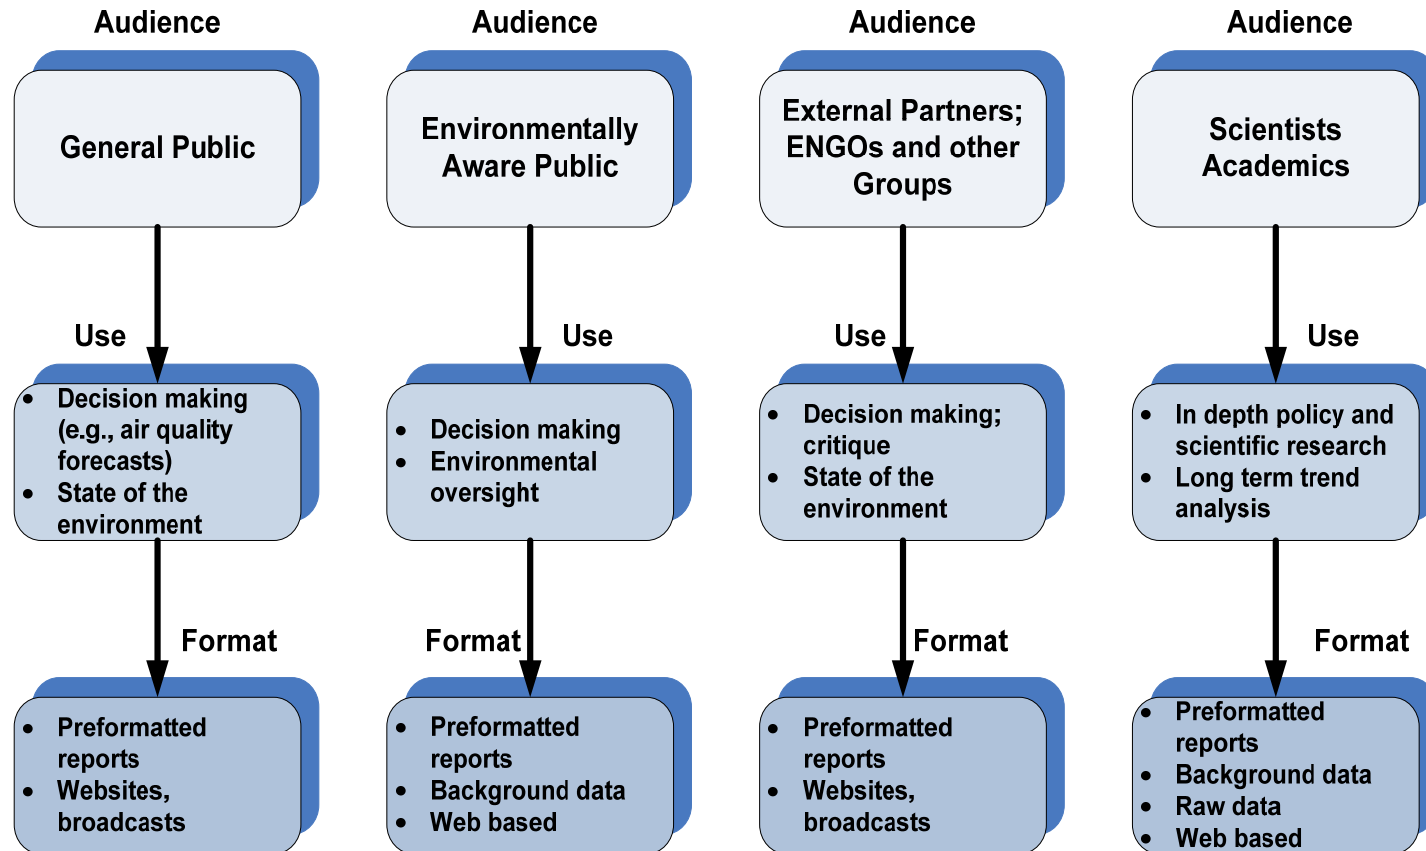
Audience

General Public

Use

- Decision making (e.g., air quality forecasts)
- State of the environment

Format

- Preformatted reports
- Websites, broadcasts

Audience

Environmentally Aware Public

Use

- Decision making
- Environmental oversight

Format

- Preformatted reports
- Background data
- Web based

Audience

External Partners; ENGOs and other Groups

Use

- Decision making; critique
- State of the environment

Format

- Preformatted reports
- Websites, broadcasts

Audience

Scientists Academics

Use

- In depth policy and scientific research
- Long term trend analysis

Format

- Preformatted reports
- Background data
- Raw data
- Web based